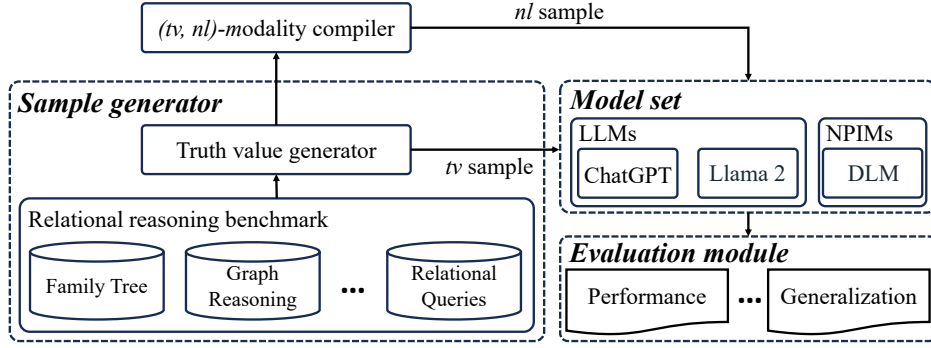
(tv, nl)-modality compiler

nl sample

Sample generator

Truth value generator

tv sample

Relational reasoning benchmark

Family Tree

Graph Reasoning

...

Relational Queries

Model set

LLMs

ChatGPT

Llama 2

NPIMs

DLM

Evaluation module

Performance

...

Generalization